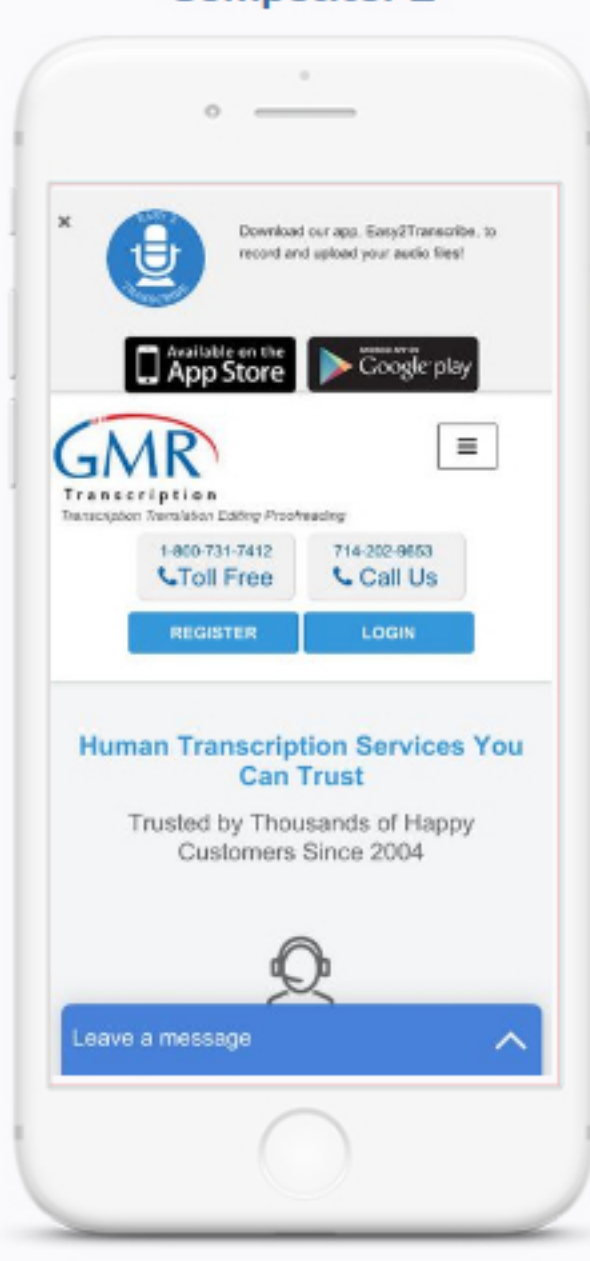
Competitor 2

×

EASY 2 TRANSCRIBE

Download our app, Easy2Transcribe, to record and upload your audio files!

Available on the App Store

GET IT ON Google play

GMR Transcription

Transcription Translation Editing Proofreading

1-800-731-7412
Toll Free

714-202-9653
Call Us

REGISTER

LOGIN

Human Transcription Services You Can Trust

Trusted by Thousands of Happy Customers Since 2004

Leave a message